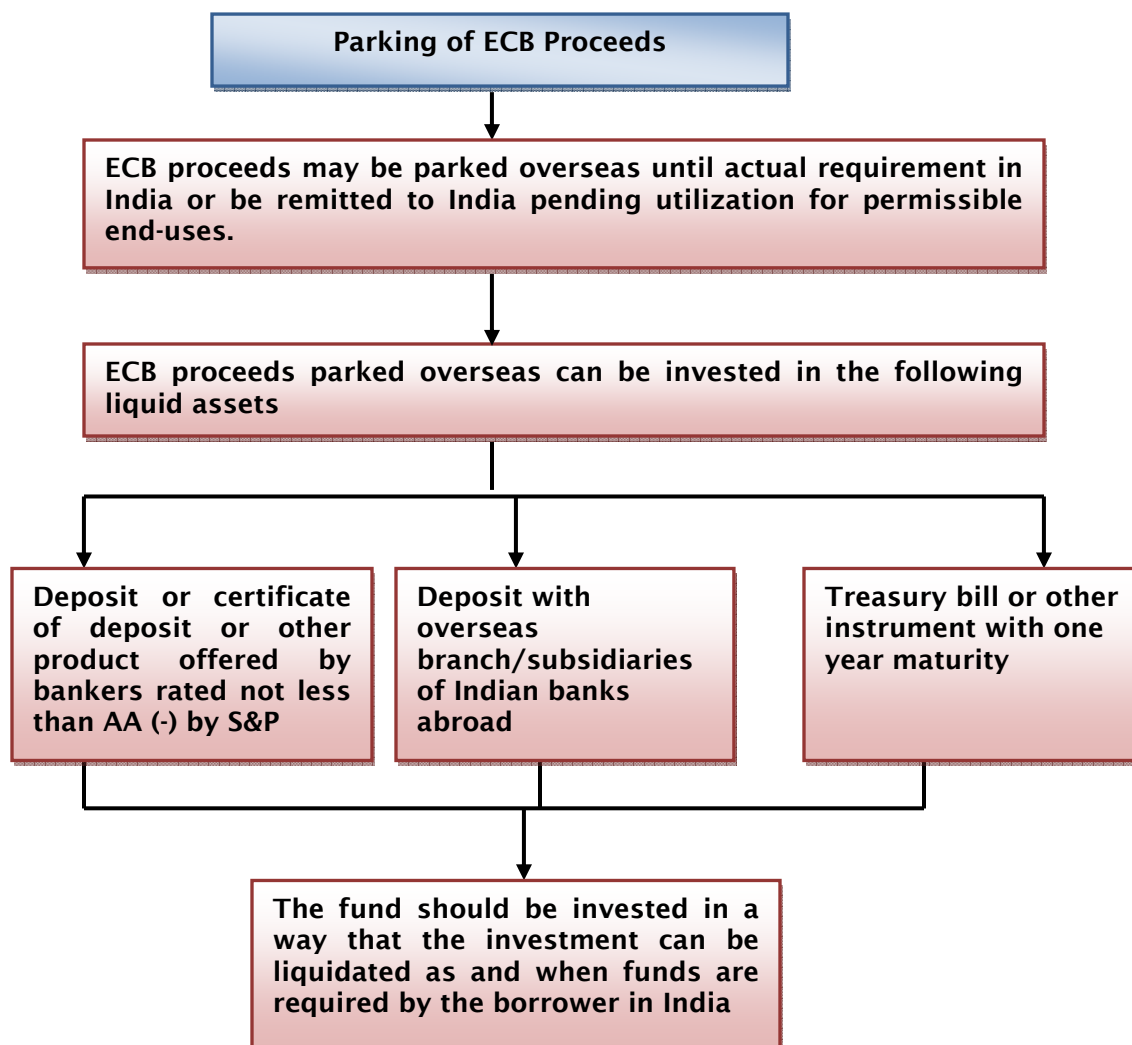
Parking of ECB Proceeds

ECB proceeds may be parked overseas until actual requirement in India or be remitted to India pending utilization for permissible end-uses.

ECB proceeds parked overseas can be invested in the following liquid assets

Deposit or certificate of deposit or other product offered by bankers rated not less than AA (-) by S&P

Deposit with overseas branch/subsidiaries of Indian banks abroad

Treasury bill or other instrument with one year maturity

The fund should be invested in a way that the investment can be liquidated as and when funds are required by the borrower in India